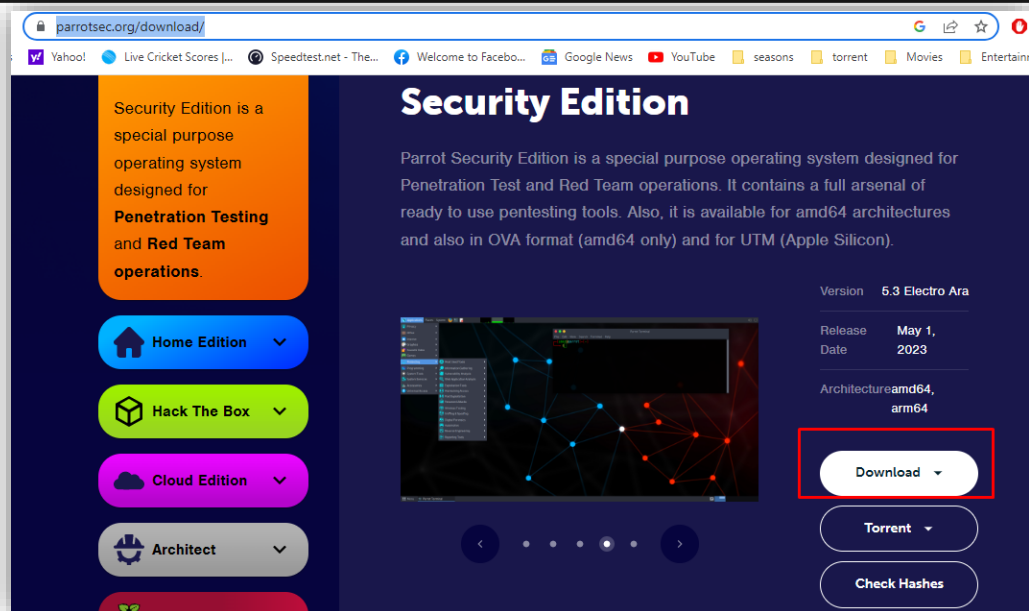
parrotsec.org/download/

Yahoo! Live Cricket Scores |... Speedtest.net - The... Welcome to Facebo... Google News YouTube seasons torrent Movies Entertain

Security Edition is a special purpose operating system designed for **Penetration Testing** and **Red Team operations**.

Home Edition

Hack The Box

Cloud Edition

Architect

Security Edition

Parrot Security Edition is a special purpose operating system designed for Penetration Test and Red Team operations. It contains a full arsenal of ready to use pentesting tools. Also, it is available for amd64 architectures and also in OVA format (amd64 only) and for UTM (Apple Silicon).

| Version | 5.3 Electro Ara |
|---|---|
| Release Date | May 1, 2023 |
| Architecture | amd64, arm64 |

Download

Torrent

Check Hashes